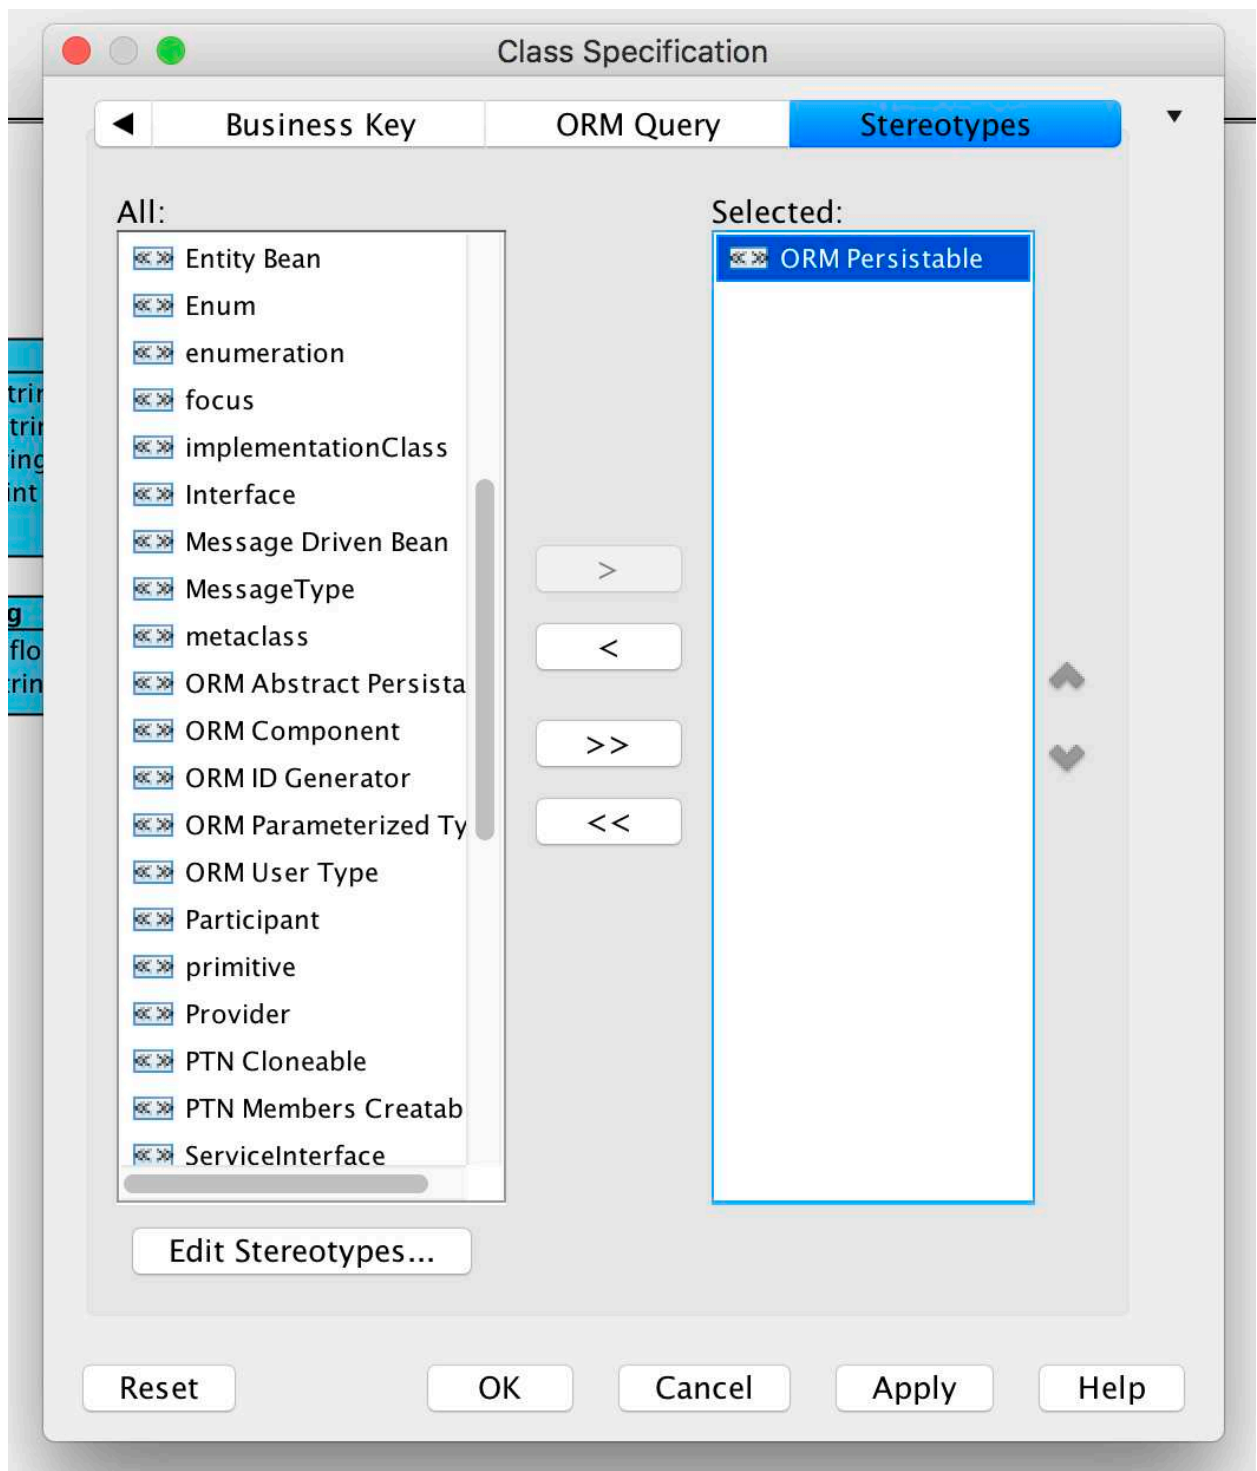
Class Specification

◀ Business Key | ORM Query | Stereotypes ▼

All:

«» Entity Bean
«» Enum
«» enumeration
«» focus
«» implementationClass
«» Interface
«» Message Driven Bean
«» MessageType
«» metaclass
«» ORM Abstract Persista
«» ORM Component
«» ORM ID Generator
«» ORM Parameterized Ty
«» ORM User Type
«» Participant
«» primitive
«» Provider
«» PTN Cloneable
«» PTN Members Creatab
«» ServiceInterface

>
<
>>
<<

Selected:

«» ORM Persistable

Edit Stereotypes...

trir
trir
ing
int
g
flo
rin

Reset OK Cancel Apply Help